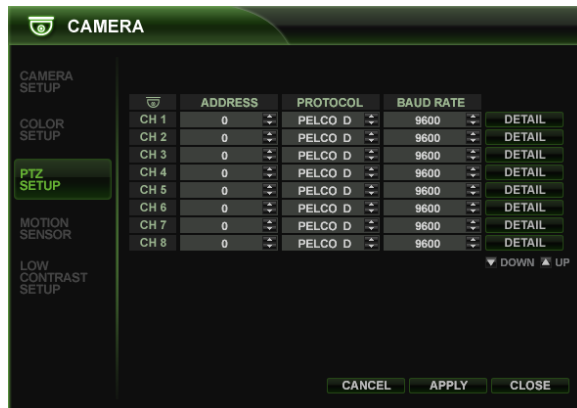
CAMERA

CAMERA SETUP

COLOR SETUP

PTZ SETUP

MOTION SENSOR

LOW CONTRAST SETUP

| | ADDRESS | PROTOCOL | BAUD RATE | |
|---|---|---|---|---|
| CH 1 | 0 | PELCO D | 9600 | DETAIL |
| CH 2 | 0 | PELCO D | 9600 | DETAIL |
| CH 3 | 0 | PELCO D | 9600 | DETAIL |
| CH 4 | 0 | PELCO D | 9600 | DETAIL |
| CH 5 | 0 | PELCO D | 9600 | DETAIL |
| CH 6 | 0 | PELCO D | 9600 | DETAIL |
| CH 7 | 0 | PELCO D | 9600 | DETAIL |
| CH 8 | 0 | PELCO D | 9600 | DETAIL |

DOWN UP

CANCEL APPLY CLOSE